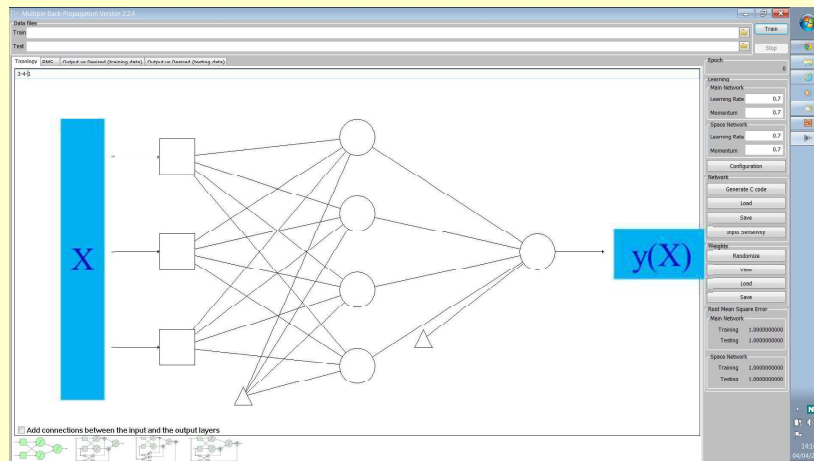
Multiple Back-Propagation Version 2.2.4

Data files

Train

Test

Train

Stop

Topology | RMS | Output vs Desired (training data) | Output vs Desired (testing data)

3-4-1

X

y(X)

Add connections between the input and the output layers

Epoch

0

Learning

Main Network

Learning Rate 0.7

Momentum 0.7

Space Network

Learning Rate 0.7

Momentum 0.7

Configuration

Network

Generate C code

Load

Save

Input Sensitivity

Weights

Randomize

View

Load

Save

Root Mean Square Error

Main Network

Training 1.0000000000

Testing 1.0000000000

Space Network

Training 1.0000000000

Testing 1.0000000000

14:3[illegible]

04/04/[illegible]